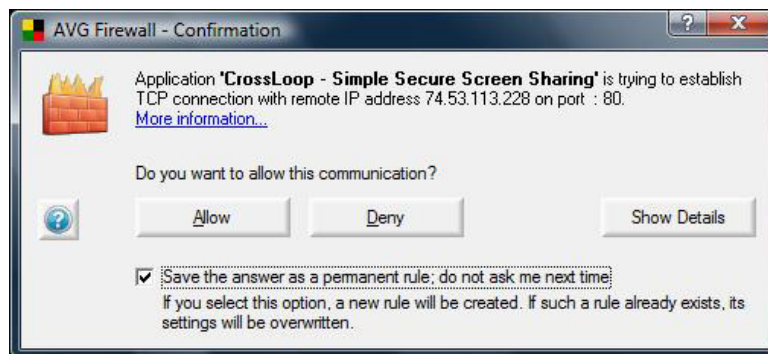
AVG Firewall - Confirmation

?

X

Application **'CrossLoop - Simple Secure Screen Sharing'** is trying to establish TCP connection with remote IP address 74.53.113.228 on port : 80.
More information...

Do you want to allow this communication?

Allow

Deny

Show Details

Save the answer as a permanent rule; do not ask me next time

If you select this option, a new rule will be created. If such a rule already exists, its settings will be overwritten.